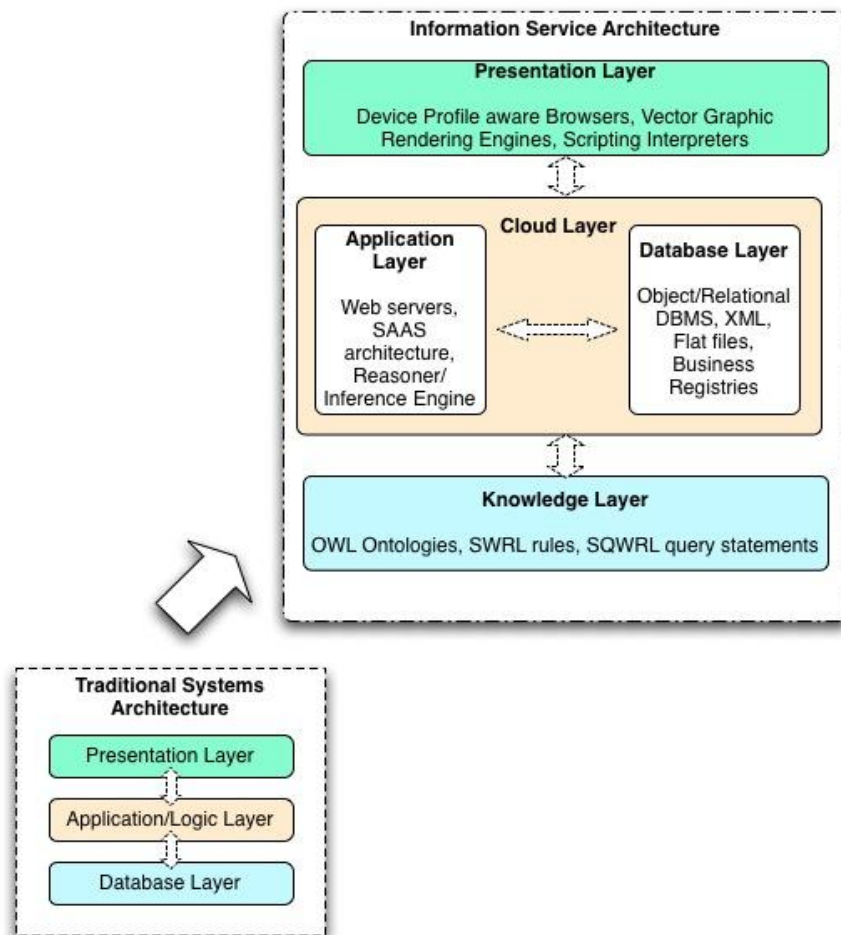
Information Service Architecture

Presentation Layer

Device Profile aware Browsers, Vector Graphic Rendering Engines, Scripting Interpreters

Cloud Layer

Application Layer

Web servers, SAAS architecture, Reasoner/ Inference Engine

Database Layer

Object/Relational DBMS, XML, Flat files, Business Registries

Knowledge Layer

OWL Ontologies, SWRL rules, SQWRL query statements

Traditional Systems Architecture

Presentation Layer

Application/Logic Layer

Database Layer